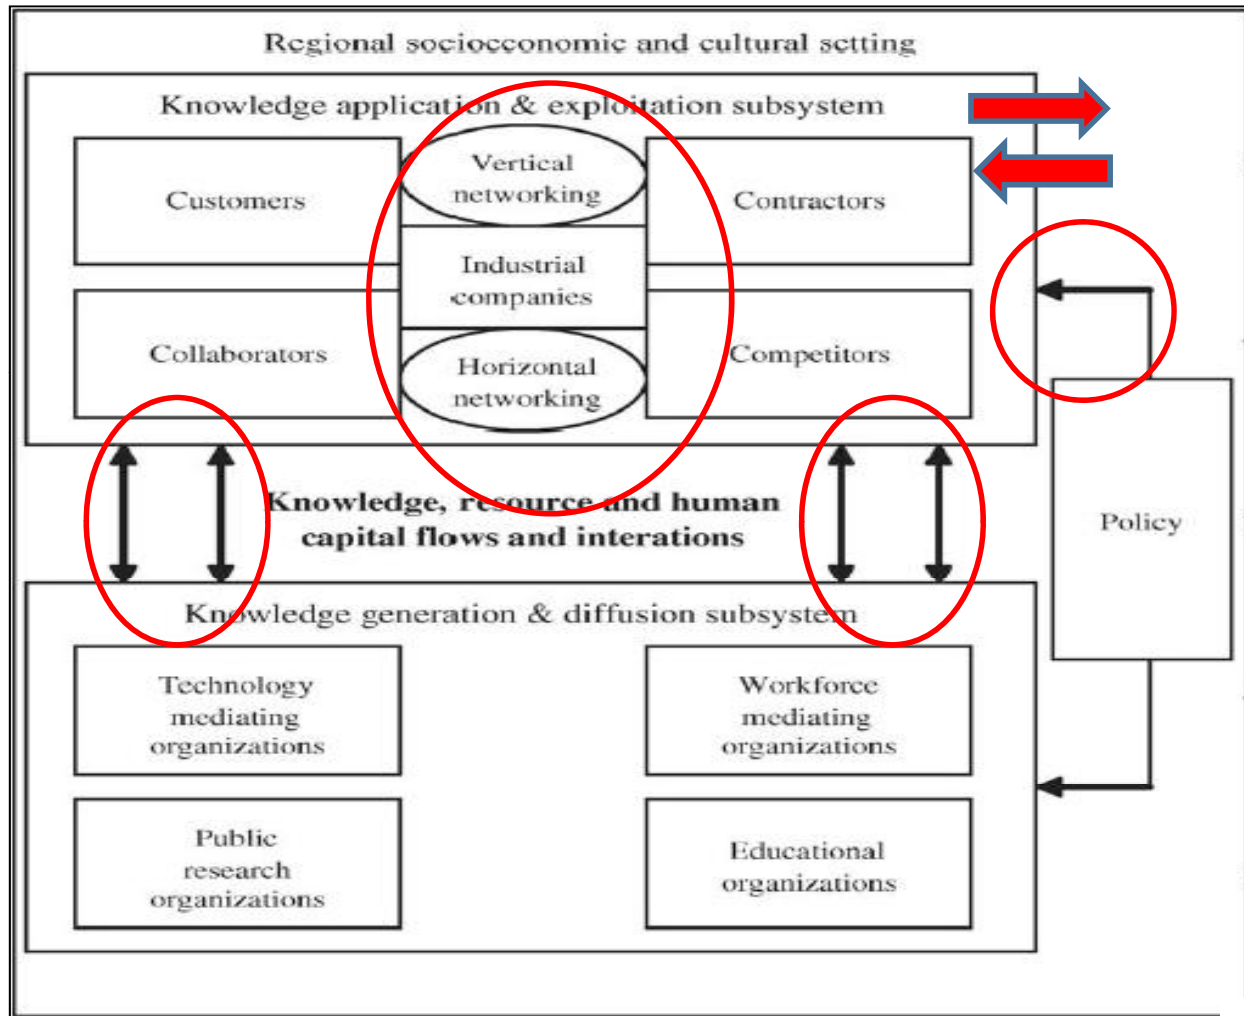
Regional socioeconomic and cultural setting

Knowledge application & exploitation subsystem

Customers

Vertical networking

Contractors

Industrial companies

Collaborators

Horizontal networking

Competitors

Knowledge, resource and human capital flows and interations

Policy

Knowledge generation & diffusion subsystem

Technology mediating organizations

Workforce mediating organizations

Public research organizations

Educational organizations